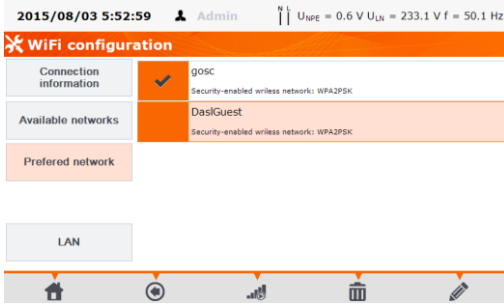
2015/08/03 5:52:59 Admin N L $U_{NPE}$ = 0.6 V $U_{LN}$ = 233.1 V f = 50.1 Hz

WiFi configuration

Connection information

Available networks

Prefered network

LAN

gosc
Security-enabled wirless network: WPA2PSK

DaslGuest
Security-enabled wirless network: WPA2PSK